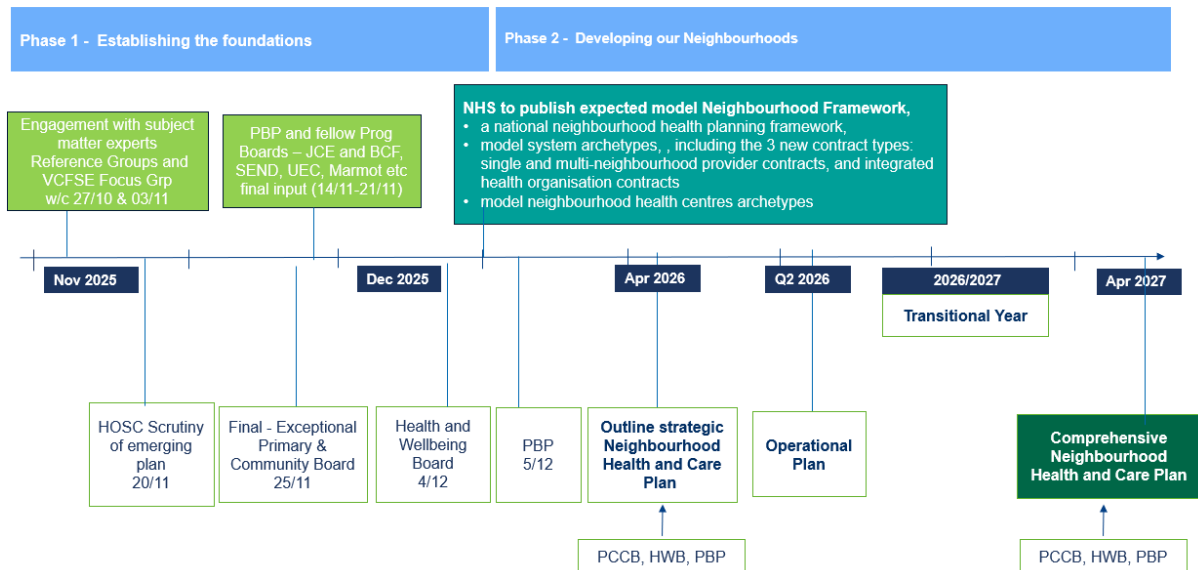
Phase 1 - Establishing the foundations

Phase 2 - Developing our Neighbourhoods

Engagement with subject matter experts Reference Groups and VCFSE Focus Grp w/c 27/10 & 03/11

PBP and fellow Prog Boards – JCE and BCF, SEND, UEC, Marmot etc final input (14/11-21/11)

NHS to publish expected model Neighbourhood Framework,
• a national neighbourhood health planning framework,
• model system archetypes, , including the 3 new contract types: single and multi-neighbourhood provider contracts, and integrated health organisation contracts
• model neighbourhood health centres archetypes

Nov 2025

Dec 2025

Apr 2026

Q2 2026

2026/2027

Transitional Year

Apr 2027

HOSC Scrutiny of emerging plan 20/11

Final - Exceptional Primary & Community Board 25/11

Health and Wellbeing Board 4/12

PBP 5/12

Outline strategic Neighbourhood Health and Care Plan

Operational Plan

Comprehensive Neighbourhood Health and Care Plan

PCCB, HWB, PBP

PCCB, HWB, PBP